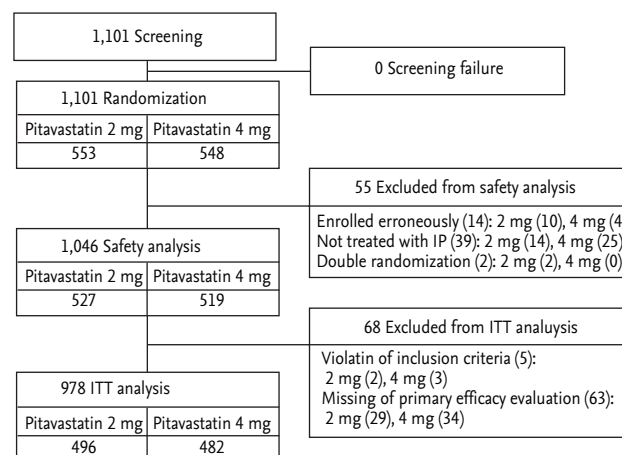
1,101 Screening

0 Screening failure

1,101 Randomization

| Pitavastatin 2 mg | Pitavastatin 4 mg |
|---|---|
| 553 | 548 |

55 Excluded from safety analysis

Enrolled erroneously (14): 2 mg (10), 4 mg (4
Not treated with IP (39): 2 mg (14), 4 mg (25)
Double randomization (2): 2 mg (2), 4 mg (0)

1,046 Safety analysis

| Pitavastatin 2 mg | Pitavastatin 4 mg |
|---|---|
| 527 | 519 |

68 Excluded from ITT analuysis

Violatin of inclusion criteria (5):
2 mg (2), 4 mg (3)
Missing of primary efficacy evaluation (63):
2 mg (29), 4 mg (34)

978 ITT analysis

| Pitavastatin 2 mg | Pitavastatin 4 mg |
|---|---|
| 496 | 482 |